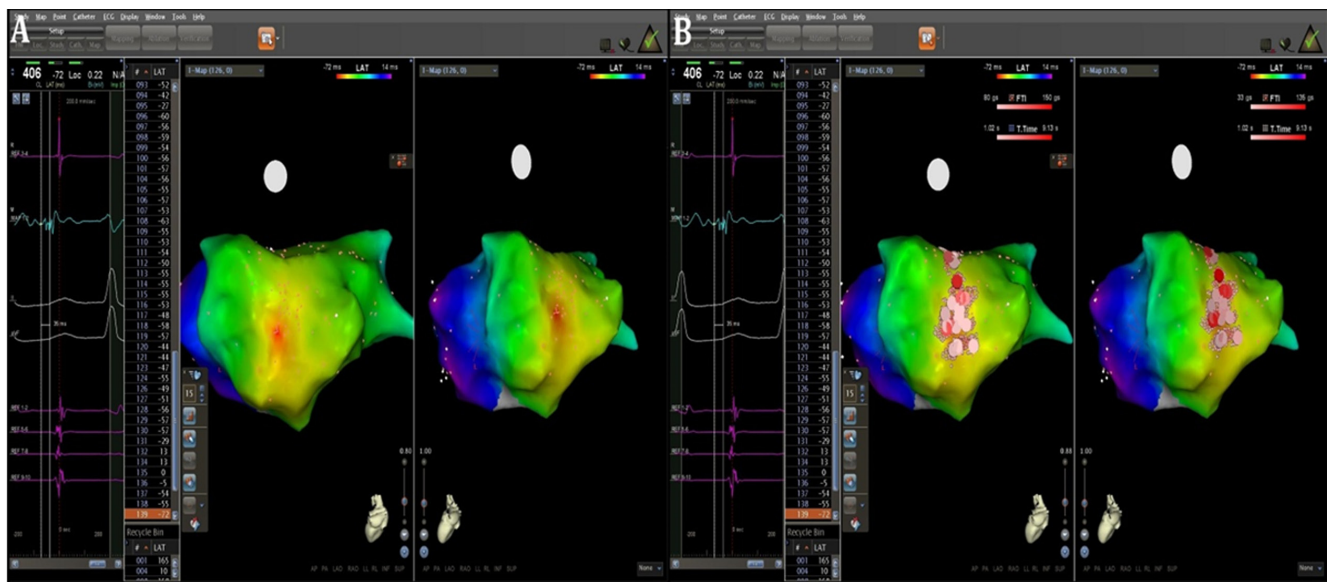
A

File Map Point Catheter ECG Display Window Tools Help

Setup

406 -72 Loc 0.22 N/A

CL LAT (ms) Bi (mV)

| # | LAT |
|---|---|
| 093 | -52 |
| 094 | -42 |
| 095 | -27 |
| 096 | -60 |
| 097 | -56 |
| 098 | -59 |
| 099 | -54 |
| 100 | -56 |
| 101 | -57 |
| 104 | -56 |
| 105 | -55 |
| 106 | -57 |
| 107 | -53 |
| 108 | -63 |
| 109 | -55 |
| 110 | -53 |
| 111 | -54 |
| 112 | -50 |
| 113 | -54 |
| 114 | -55 |
| 115 | -55 |
| 116 | -55 |
| 117 | -48 |
| 118 | -58 |
| 119 | -42 |
| 120 | -41 |
| 121 | -44 |
| 123 | -47 |
| 124 | -55 |
| 126 | -49 |
| 127 | -51 |
| 128 | -56 |
| 129 | -57 |
| 130 | -57 |
| 131 | -29 |
| 132 | 13 |
| 134 | 13 |
| 135 | 0 |
| 136 | -5 |
| 137 | -54 |
| 138 | -55 |
| 139 | -72 |

Recycle Bin

| # | LAT |
|---|---|
| 001 | 165 |
| 004 | 10 |

1-Map (126, 0)

-72 ms LAT 14 ms

1-Map (126, 0)

-72 ms LAT 14 ms

0.88

1.00

AP PA LAO RAO LL RL INF SUP

B

File Map Point Catheter ECG Display Window Tools Help

Setup

406 -72 Loc 0.22 N/A

| # | LAT |
|---|---|
| 093 | -52 |
| 094 | -42 |
| 095 | -27 |
| 096 | -60 |
| 097 | -56 |
| 098 | -59 |
| 099 | -54 |
| 100 | -56 |
| 101 | -57 |
| 104 | -56 |
| 105 | -55 |
| 106 | -57 |
| 107 | -53 |
| 108 | -63 |
| 109 | -55 |
| 110 | -53 |
| 111 | -54 |
| 112 | -50 |
| 113 | -54 |
| 114 | -55 |
| 115 | -55 |
| 116 | -55 |
| 117 | -48 |
| 118 | -58 |
| 119 | -42 |
| 120 | -41 |
| 121 | -44 |
| 123 | -47 |
| 124 | -55 |
| 126 | -49 |
| 127 | -51 |
| 128 | -56 |
| 129 | -57 |
| 130 | -57 |
| 131 | -29 |
| 132 | 13 |
| 134 | 13 |
| 135 | 0 |
| 136 | -5 |
| 137 | -54 |
| 138 | -55 |
| 139 | -72 |

Recycle Bin

| # | LAT |
|---|---|
| 001 | 165 |
| 004 | 10 |

1-Map (126, 0)

-72 ms LAT 14 ms

80 gs FTI 150 gs

1.02 s T.Time 9.13 s

1-Map (126, 0)

-72 ms LAT 14 ms

33 gs FTI 126 gs

1.02 s T.Time 9.13 s

0.88

1.00

AP PA LAO RAO LL RL INF SUP

None